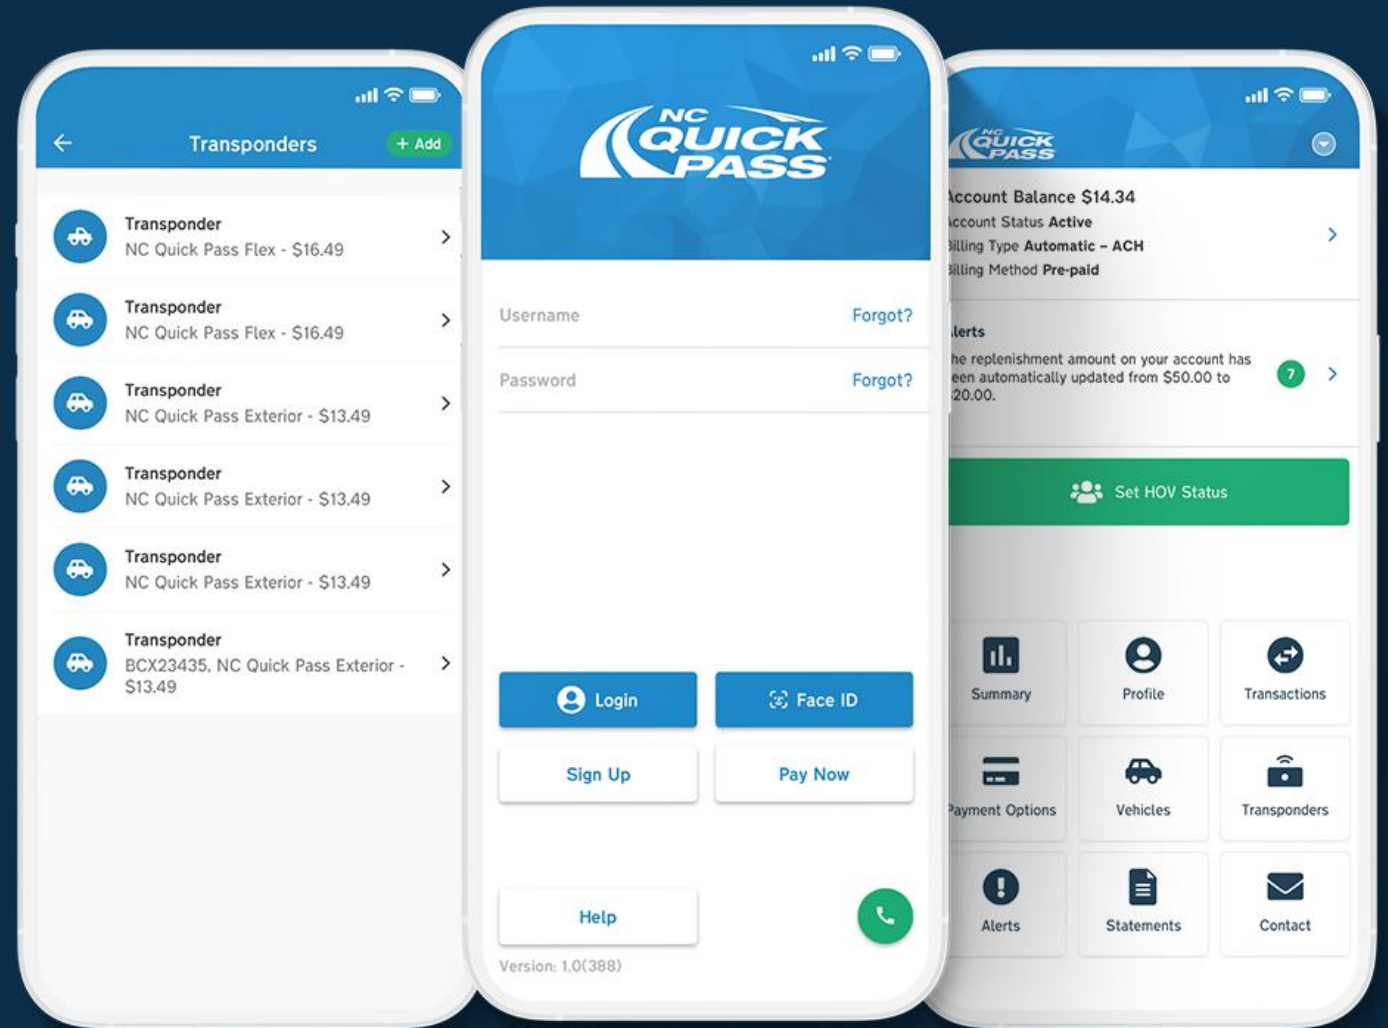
Transponders
+ Add

Transponder
NC Quick Pass Flex - $16.49

Transponder
NC Quick Pass Flex - $16.49

Transponder
NC Quick Pass Exterior - $13.49

Transponder
NC Quick Pass Exterior - $13.49

Transponder
NC Quick Pass Exterior - $13.49

Transponder
BCX23435, NC Quick Pass Exterior - $13.49

NC QUICK PASS

Username Forgot?

Password Forgot?

Login
Face ID
Sign Up
Pay Now
Help
Version: 1.0(388)

NC QUICK PASS

ccount Balance $14.34
ccount Status Active
illing Type Automatic – ACH
illing Method Pre-paid

lerts
he replenishment amount on your account has een automatically updated from $50.00 to 20.00.
7

Set HOV Status

Summary
Profile
Transactions
ayment Options
Vehicles
Transponders
Alerts
Statements
Contact